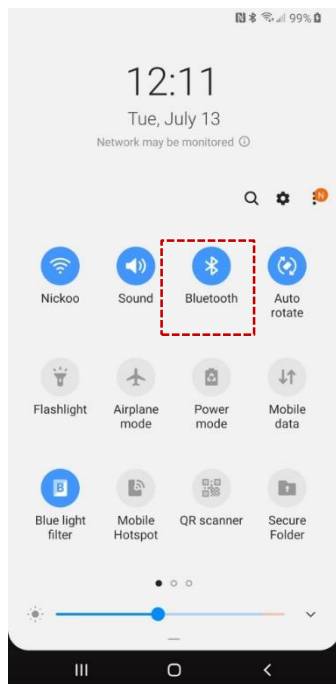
99%

12:11

Tue, July 13

Network may be monitored ⓘ

N

Nickoo

Sound

Bluetooth

Auto rotate

Flashlight

Airplane mode

Power mode

Mobile data

Blue light filter

Mobile Hotspot

QR scanner

Secure Folder